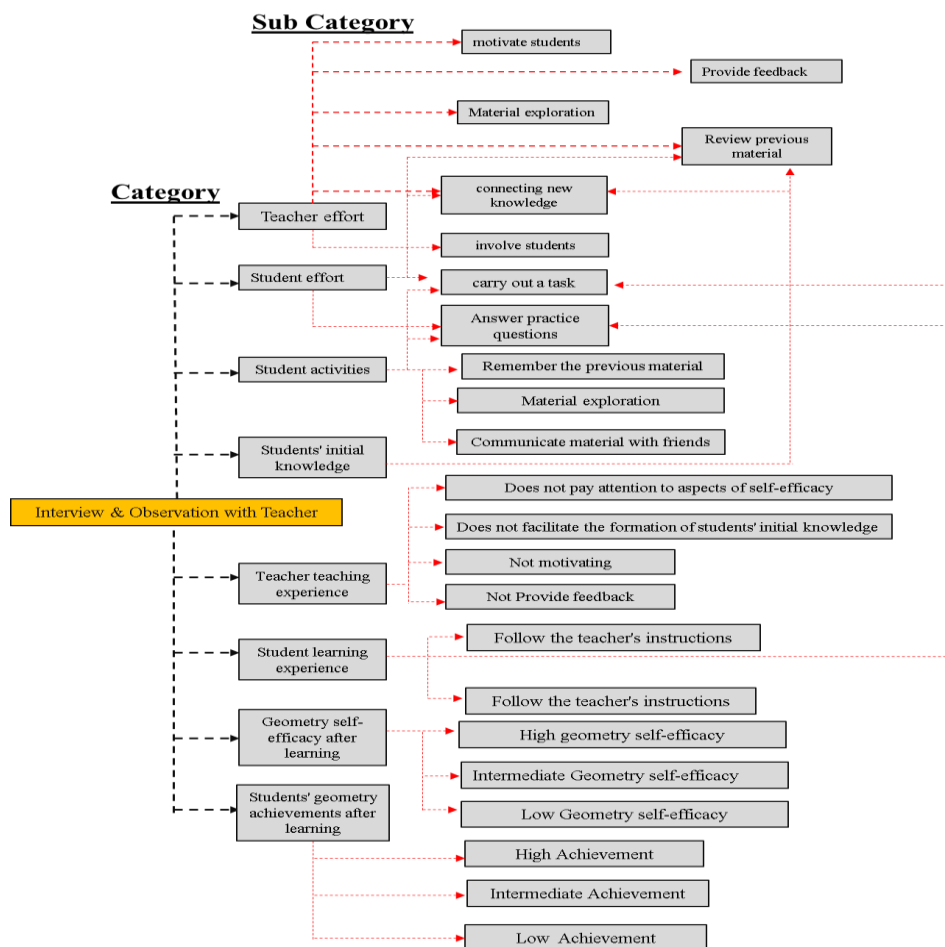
Sub Category

Category

Interview & Observation with Teacher

Teacher effort

Student effort

Student activities

Students' initial knowledge

Teacher teaching experience

Student learning experience

Geometry self-efficacy after learning

Students' geometry achievements after learning

motivate students

Provide feedback

Material exploration

Review previous material

connecting new knowledge

involve students

carry out a task

Answer practice questions

Remember the previous material

Material exploration

Communicate material with friends

Does not pay attention to aspects of self-efficacy

Does not facilitate the formation of students' initial knowledge

Not motivating

Not Provide feedback

Follow the teacher's instructions

Follow the teacher's instructions

High geometry self-efficacy

Intermediate Geometry self-efficacy

Low Geometry self-efficacy

High Achievement

Intermediate Achievement

Low Achievement